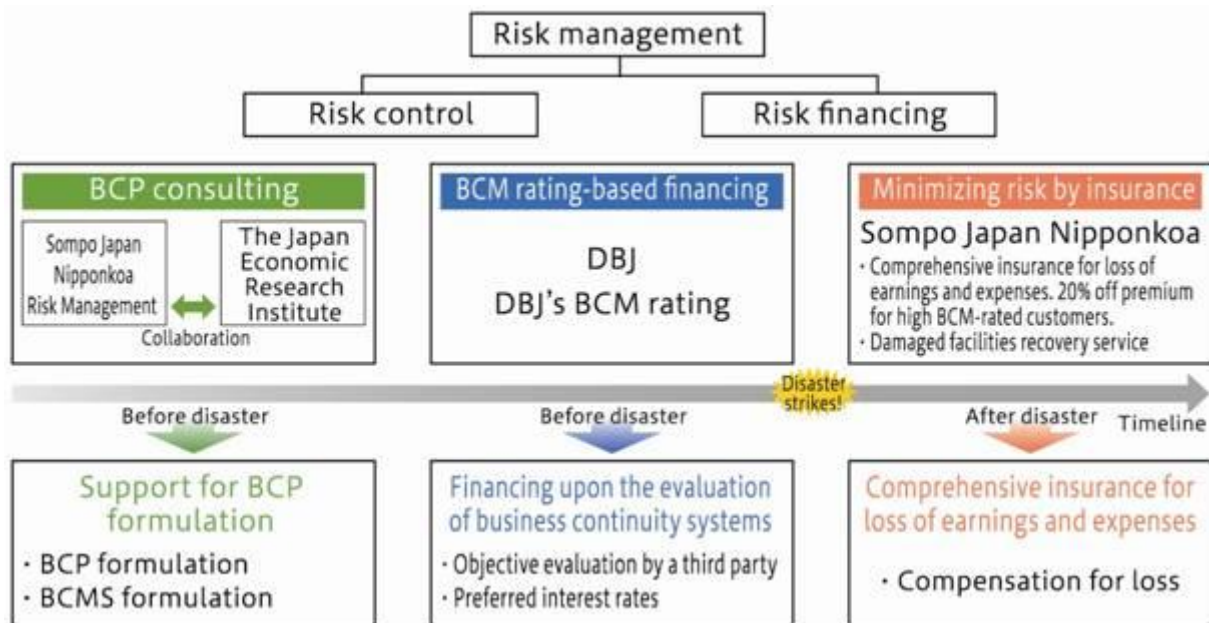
Risk management

Risk control

Risk financing

BCP consulting

Sompo Japan Nipponkoa Risk Management

The Japan Economic Research Institute

Collaboration

BCM rating-based financing

DBJ

DBJ's BCM rating

Minimizing risk by insurance

Sompo Japan Nipponkoa

・Comprehensive insurance for loss of earnings and expenses. 20% off premium for high BCM-rated customers.

・Damaged facilities recovery service

Disaster strikes!

Before disaster

Before disaster

After disaster

Timeline

Support for BCP formulation

・BCP formulation

・BCMS formulation

Financing upon the evaluation of business continuity systems

・Objective evaluation by a third party

・Preferred interest rates

Comprehensive insurance for loss of earnings and expenses

・Compensation for loss